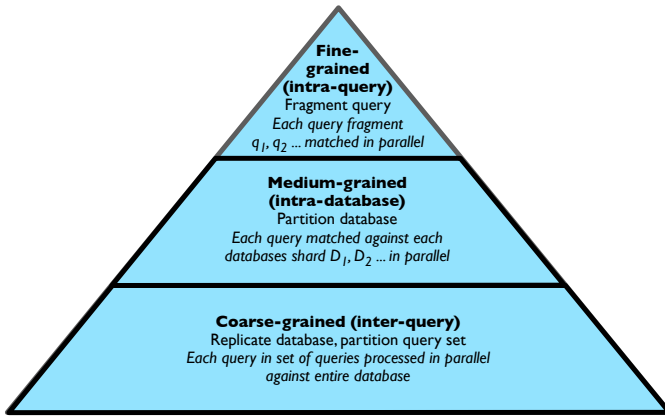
Fine-grained (intra-query)
Fragment query
Each query fragment $q_1$, $q_2$ ... matched in parallel

Medium-grained (intra-database)
Partition database
Each query matched against each databases shard $D_1$, $D_2$ ... in parallel

Coarse-grained (inter-query)
Replicate database, partition query set
Each query in set of queries processed in parallel against entire database